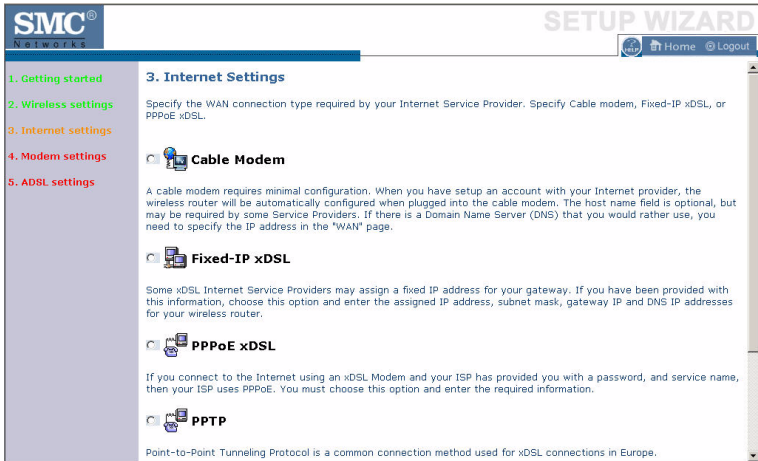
SMC®
Networks

SETUP WIZARD

HELP Home Logout

1. Getting started
2. Wireless settings
3. Internet settings
4. Modem settings
5. ADSL settings

3. Internet Settings

Specify the WAN connection type required by your Internet Service Provider. Specify Cable modem, Fixed-IP xDSL, or PPPoE xDSL.

Cable Modem

A cable modem requires minimal configuration. When you have setup an account with your Internet provider, the wireless router will be automatically configured when plugged into the cable modem. The host name field is optional, but may be required by some Service Providers. If there is a Domain Name Server (DNS) that you would rather use, you need to specify the IP address in the "WAN" page.

Fixed-IP xDSL

Some xDSL Internet Service Providers may assign a fixed IP address for your gateway. If you have been provided with this information, choose this option and enter the assigned IP address, subnet mask, gateway IP and DNS IP addresses for your wireless router.

PPPoE xDSL

If you connect to the Internet using an xDSL Modem and your ISP has provided you with a password, and service name, then your ISP uses PPPoE. You must choose this option and enter the required information.

PPTP

Point-to-Point Tunneling Protocol is a common connection method used for xDSL connections in Europe.